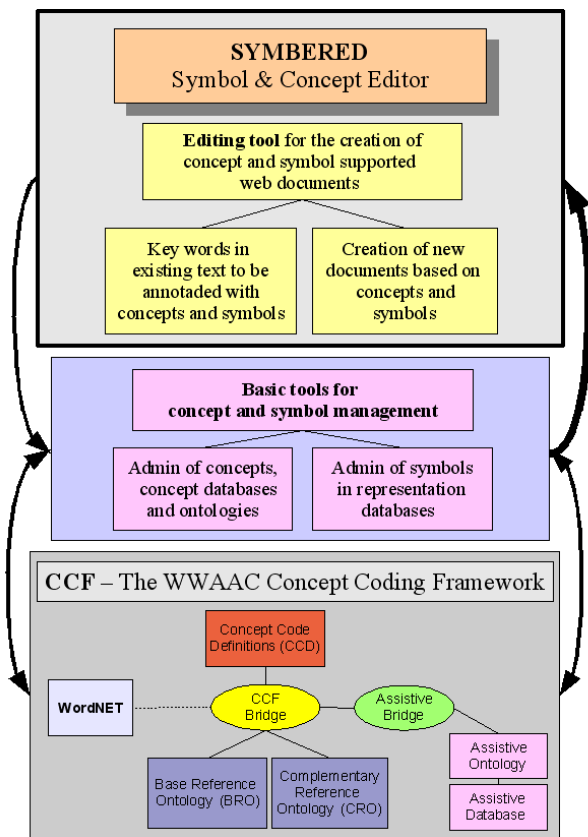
SYMBERED
Symbol & Concept Editor

**Editing tool** for the creation of concept and symbol supported web documents

Key words in existing text to be annotaded with concepts and symbols

Creation of new documents based on concepts and symbols

Basic tools for concept and symbol management

Admin of concepts, concept databases and ontologies

Admin of symbols in representation databases

CCF – The WWAAC Concept Coding Framework

Concept Code Definitions (CCD)

WordNET

CCF Bridge

Assistive Bridge

Assistive Ontology

Assistive Database

Base Reference Ontology (BRO)

Complementary Reference Ontology (CRO)